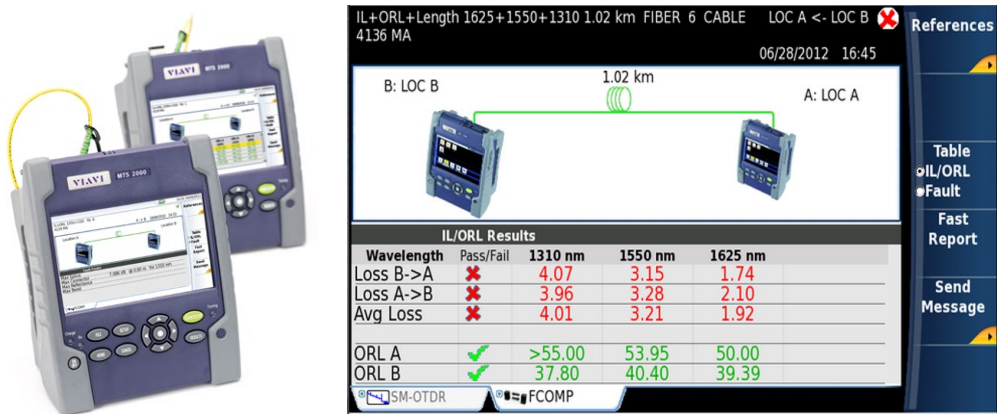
VIAVI MTS 2000

VIAVI MTS 2000

IL+ORL+Length 1625+1550+1310 1.02 km FIBER 6 CABLE 4136 MA

LOC A <- LOC B

06/28/2012 16:45

References

B: LOC B

1.02 km

A: LOC A

Table
IL/ORL
Fault

Fast Report

Send Message

IL/ORL Results

| Wavelength | Pass/Fail | 1310 nm | 1550 nm | 1625 nm |
|---|---|---|---|---|
| Loss B->A | ✖ | 4.07 | 3.15 | 1.74 |
| Loss A->B | ✖ | 3.96 | 3.28 | 2.10 |
| Avg Loss | ✖ | 4.01 | 3.21 | 1.92 |
| ORL A | ✔ | >55.00 | 53.95 | 50.00 |
| ORL B | ✔ | 37.80 | 40.40 | 39.39 |

SM-OTDR

FCOMP